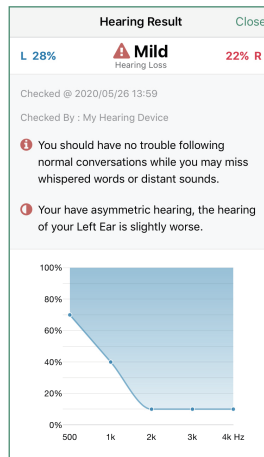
Hearing Result

Close

L 28%

Mild

Hearing Loss

22% R

Checked @ 2020/05/26 13:59

Checked By : My Hearing Device

You should have no trouble following normal conversations while you may miss whispered words or distant sounds.

Your have asymmetric hearing, the hearing of your Left Ear is slightly worse.

100%
80%
60%
40%
20%
0%

500
1k
2k
3k
4k Hz